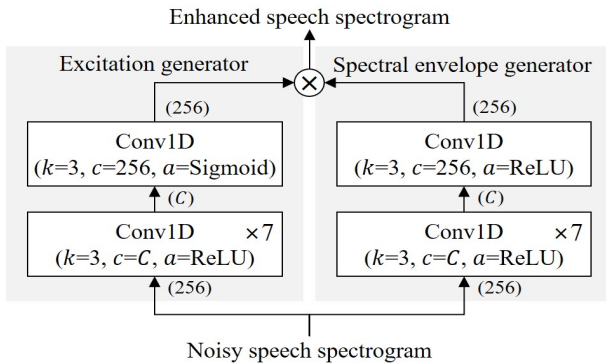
Enhanced speech spectrogram

Excitation generator

$\otimes$

Spectral envelope generator

(256)

Conv1D
($k$=3, $c$=256, $a$=Sigmoid)

($C$)

Conv1D ×7
($k$=3, $c$=$C$, $a$=ReLU)

(256)

(256)

Conv1D
($k$=3, $c$=256, $a$=ReLU)

($C$)

Conv1D ×7
($k$=3, $c$=$C$, $a$=ReLU)

(256)

Noisy speech spectrogram